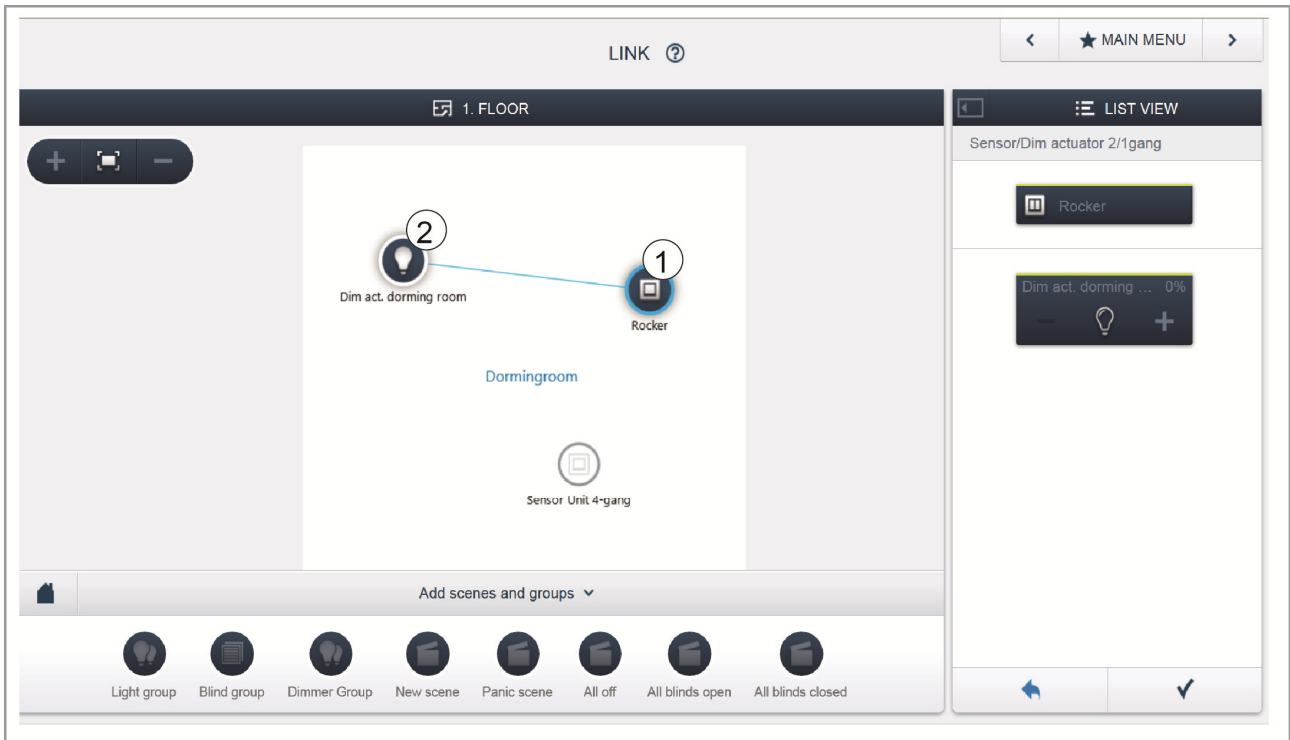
LINK ⓘ

MAIN MENU

1. FLOOR

LIST VIEW

Sensor/Dim actuator 2/1gang

Rocker

Dim act. dorming ... 0%

2

Dim act. dorming room

1

Rocker

Dormingroom

Sensor Unit 4-gang

Add scenes and groups

Light group Blind group Dimmer Group New scene Panic scene All off All blinds open All blinds closed